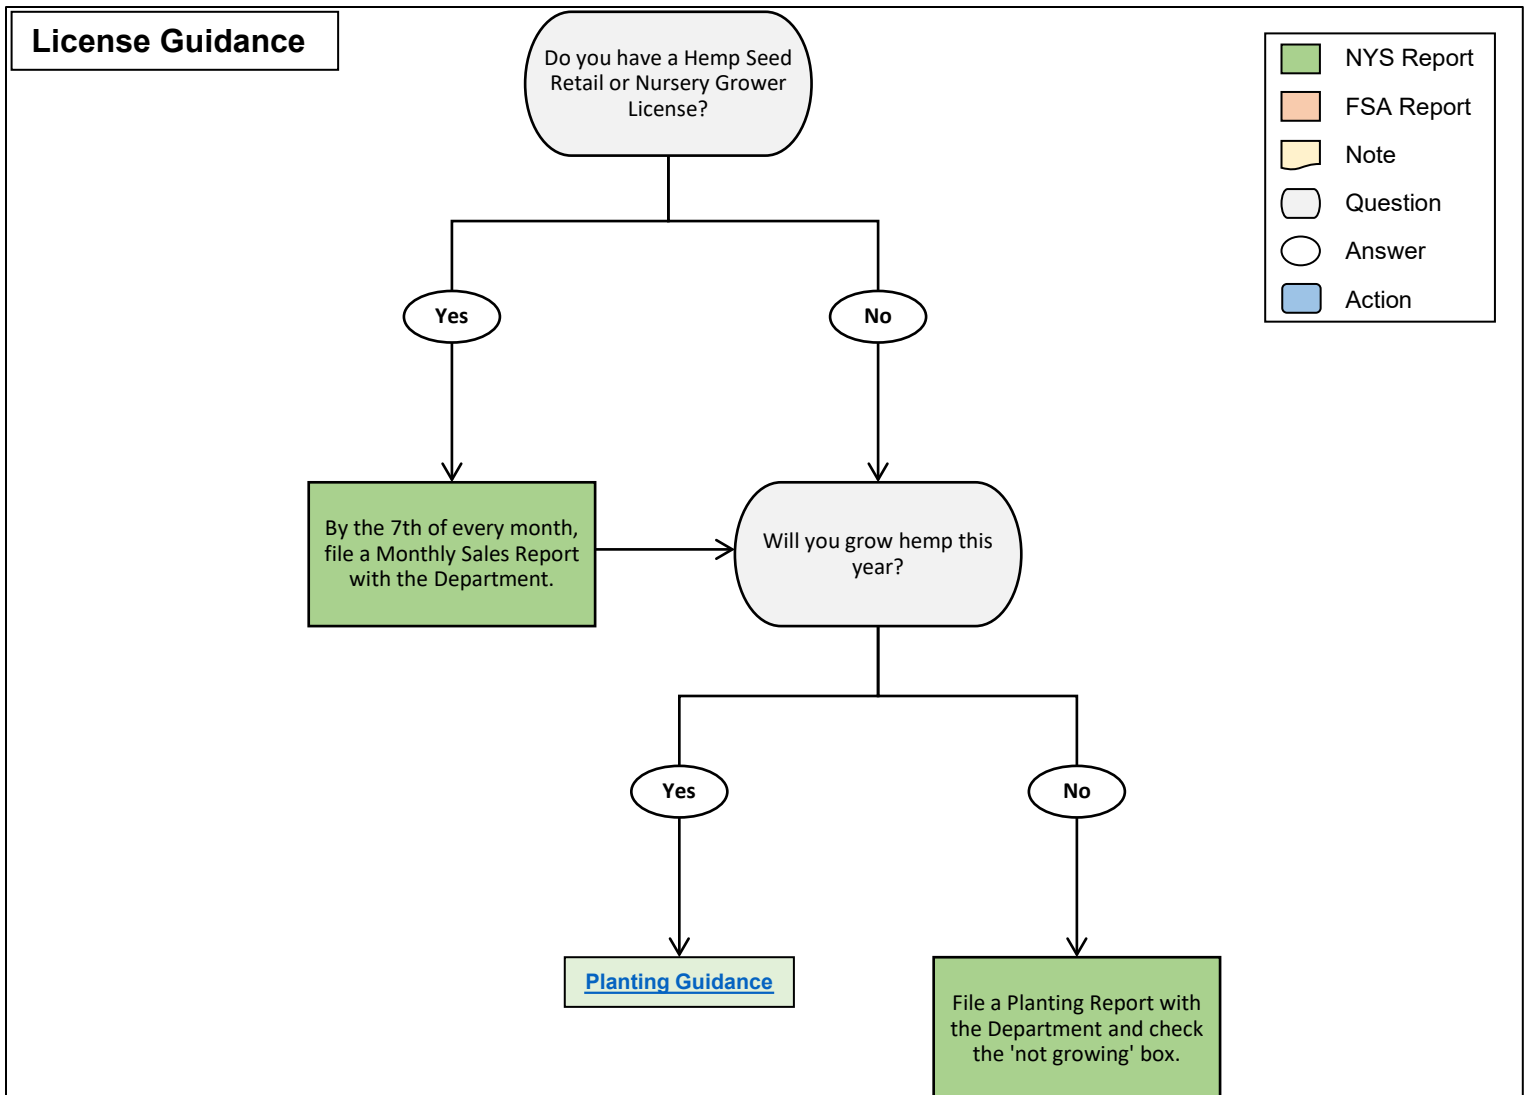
License Guidance

Do you have a Hemp Seed Retail or Nursery Grower License?

NYS Report
FSA Report
Note
Question
Answer
Action

Yes

No

By the 7th of every month, file a Monthly Sales Report with the Department.

Will you grow hemp this year?

Yes

No

Planting Guidance

File a Planting Report with the Department and check the 'not growing' box.